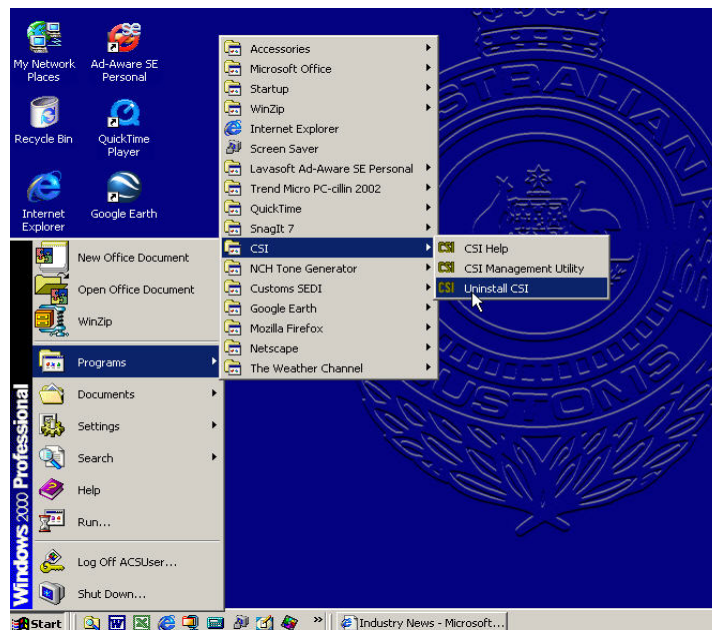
My Network Places

Ad-Aware SE Personal

Recycle Bin

QuickTime Player

Internet Explorer

Google Earth

New Office Document

Open Office Document

WinZip

Programs

Documents

Settings

Search

Help

Run...

Log Off ACSUser...

Shut Down...

Windows 2000 Professional

Accessories

Microsoft Office

Startup

WinZip

Internet Explorer

Screen Saver

Lavasoft Ad-Aware SE Personal

Trend Micro PC-cillin 2002

QuickTime

SnagIt 7

CSI

NCH Tone Generator

Customs SEDI

Google Earth

Mozilla Firefox

Netscape

The Weather Channel

CSI Help

CSI Management Utility

Uninstall CSI

Start

Industry News - Microsoft...